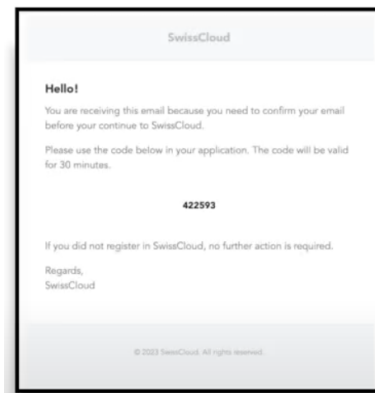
SwissCloud

Hello!

You are receiving this email because you need to confirm your email before your continue to SwissCloud.

Please use the code below in your application. The code will be valid for 30 minutes.

422593

If you did not register in SwissCloud, no further action is required.

Regards,
SwissCloud

© 2023 SwissCloud. All rights reserved.